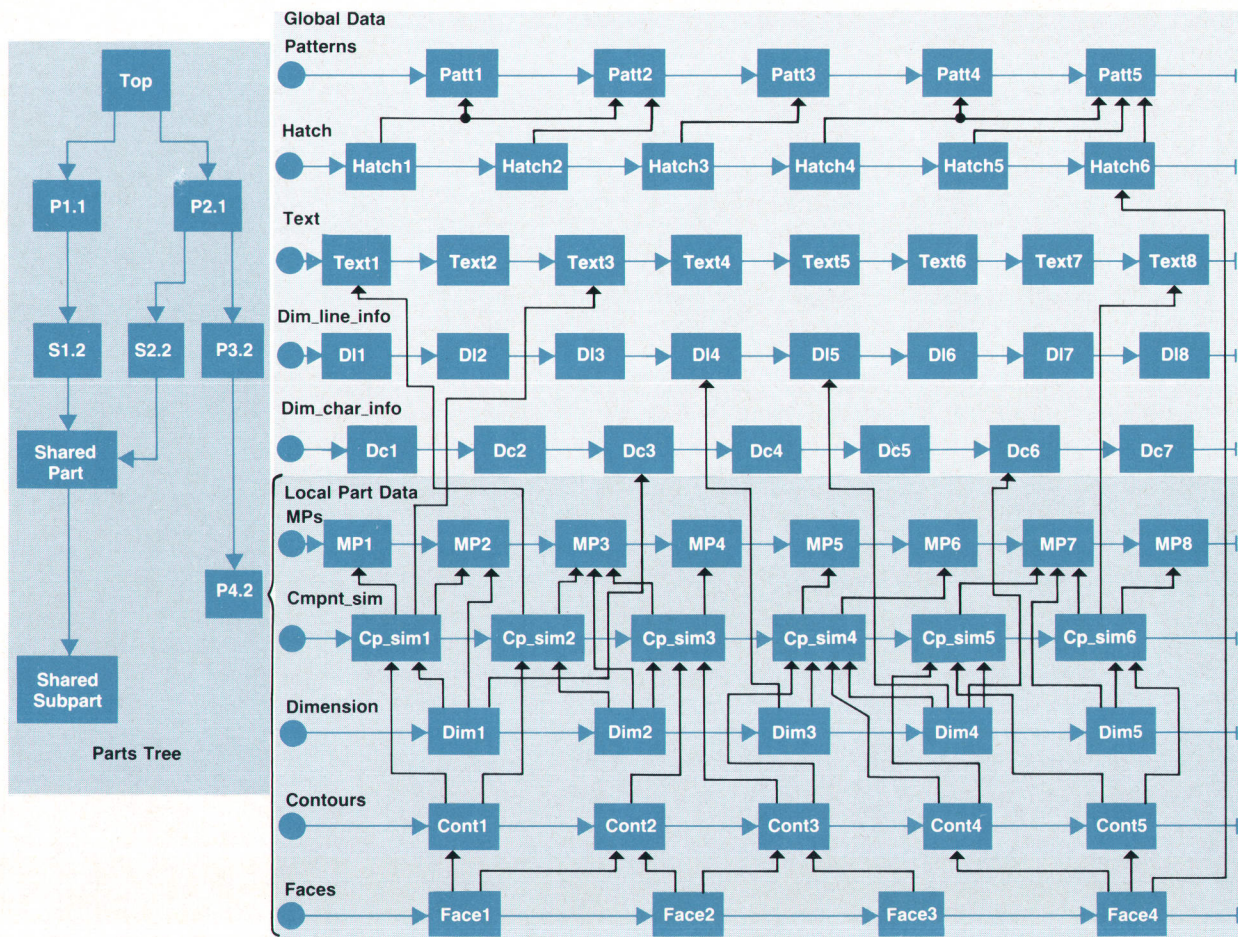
Top

P1.1

P2.1

S1.2

S2.2

P3.2

Shared Part

P4.2

Shared Subpart

Parts Tree

Global Data

Patterns

Patt1

Patt2

Patt3

Patt4

Patt5

Hatch

Hatch1

Hatch2

Hatch3

Hatch4

Hatch5

Hatch6

Text

Text1

Text2

Text3

Text4

Text5

Text6

Text7

Text8

Dim_line_info

Dl1

Dl2

Dl3

Dl4

Dl5

Dl6

Dl7

Dl8

Dim_char_info

Dc1

Dc2

Dc3

Dc4

Dc5

Dc6

Dc7

Local Part Data

MPs

MP1

MP2

MP3

MP4

MP5

MP6

MP7

MP8

Cmpnt_sim

Cp_sim1

Cp_sim2

Cp_sim3

Cp_sim4

Cp_sim5

Cp_sim6

Dimension

Dim1

Dim2

Dim3

Dim4

Dim5

Contours

Cont1

Cont2

Cont3

Cont4

Cont5

Faces

Face1

Face2

Face3

Face4